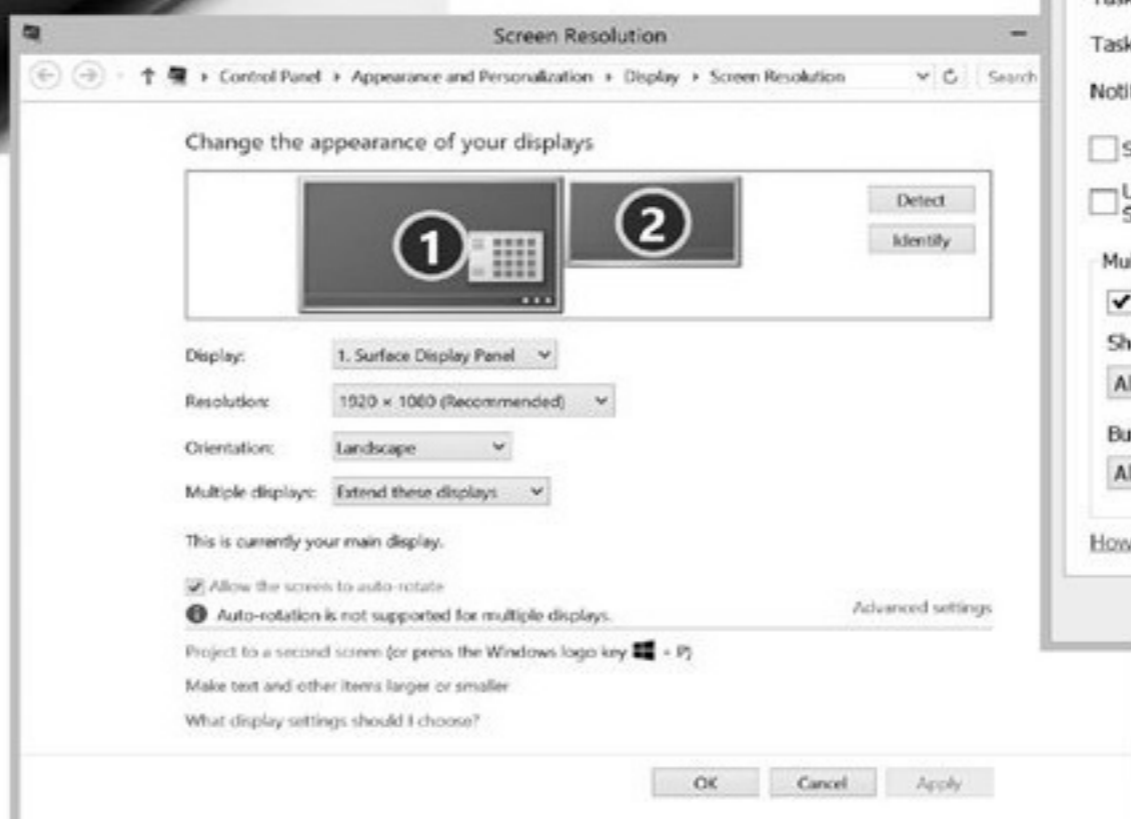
Screen Resolution

Control Panel ▸ Appearance and Personalization ▸ Display ▸ Screen Resolution

Search

Change the appearance of your displays

1

2

Detect

Identify

Display: 1. Surface Display Panel

Resolution: 1920 × 1080 (Recommended)

Orientation: Landscape

Multiple displays: Extend these displays

This is currently your main display.

Allow the screen to auto-rotate

Auto-rotation is not supported for multiple displays.

Advanced settings

Project to a second screen (or press the Windows logo key + P)

Make text and other items larger or smaller

What display settings should I choose?

OK

Cancel

Apply

Task

Task

Notif

S

U
S

Mu

Sh

Al

Bu

Al

How